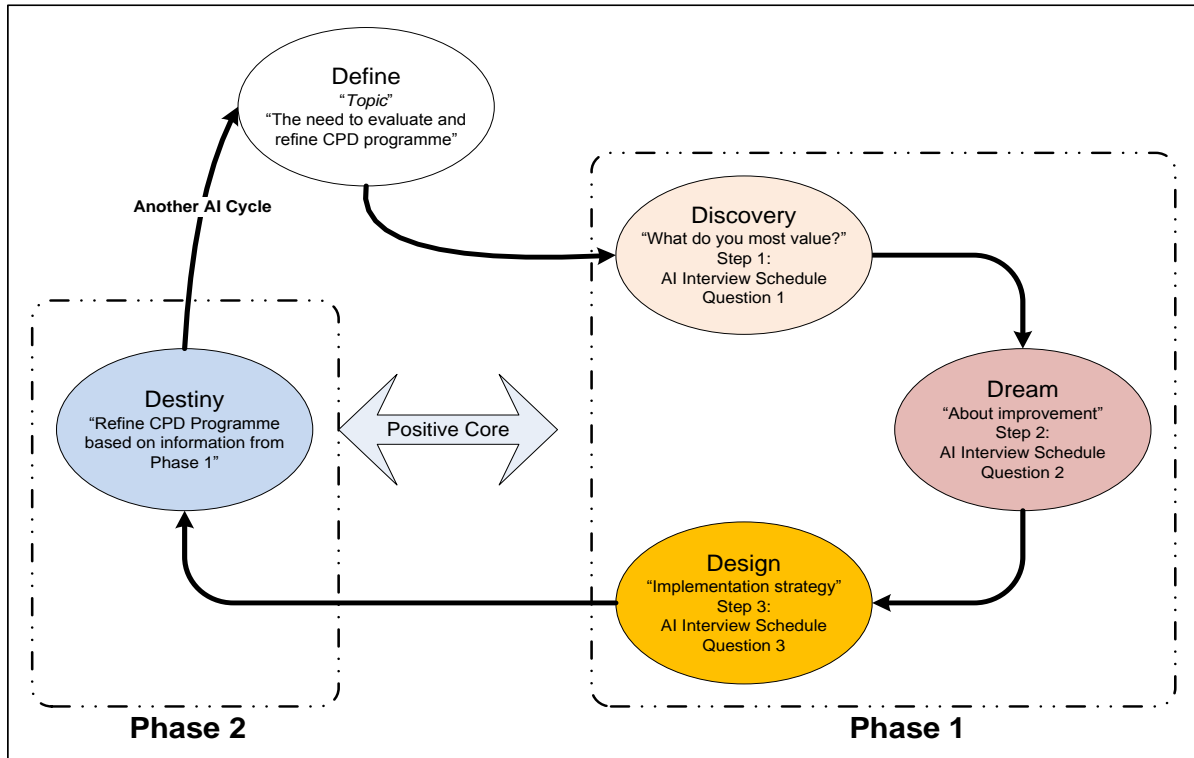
Define
"*Topic*"
"The need to evaluate and refine CPD programme"

Another AI Cycle

Discovery
"What do you most value?"
Step 1:
AI Interview Schedule
Question 1

Dream
"About improvement"
Step 2:
AI Interview Schedule
Question 2

Design
"Implementation strategy"
Step 3:
AI Interview Schedule
Question 3

Destiny
"Refine CPD Programme based on information from Phase 1"

Positive Core

Phase 2

Phase 1